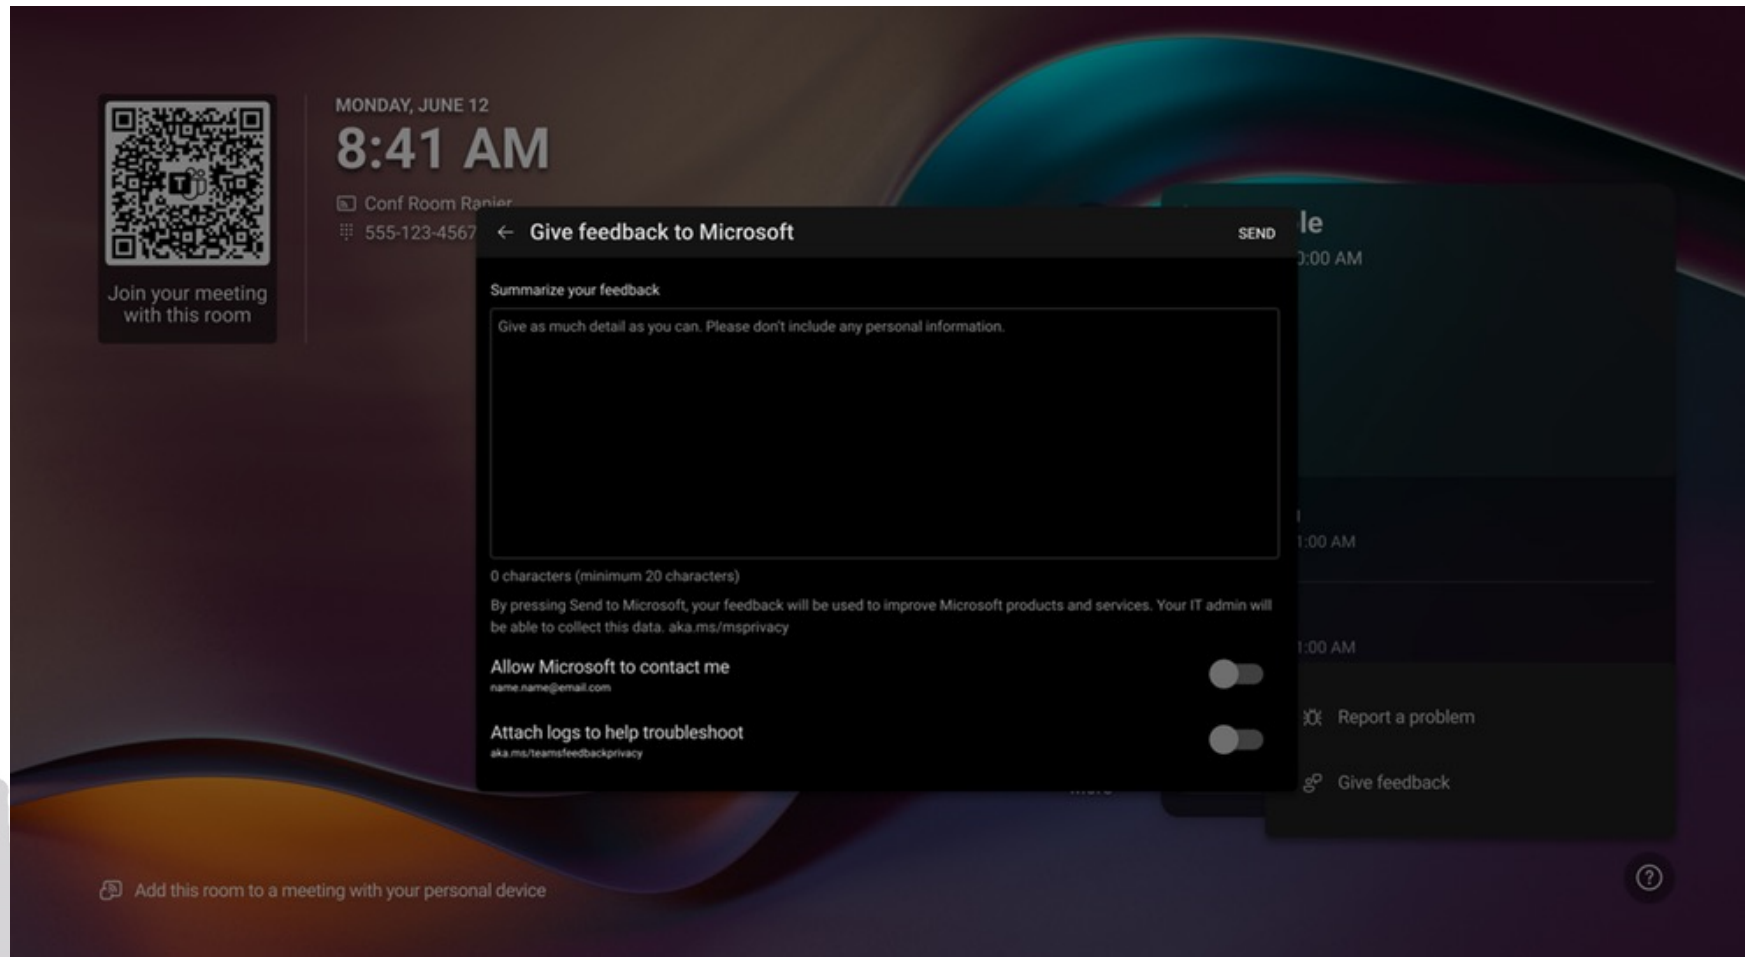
Join your meeting with this room

MONDAY, JUNE 12

8:41 AM

Conf Room Ranier

555-123-4567

← Give feedback to Microsoft

SEND

Summarize your feedback

Give as much detail as you can. Please don't include any personal information.

0 characters (minimum 20 characters)

By pressing Send to Microsoft, your feedback will be used to improve Microsoft products and services. Your IT admin will be able to collect this data. aka.ms/msprivacy

Allow Microsoft to contact me
name.name@email.com

Attach logs to help troubleshoot
aka.ms/teamsfeedbackprivacy

le
:00 AM

:00 AM

:00 AM

Report a problem

Give feedback

Add this room to a meeting with your personal device